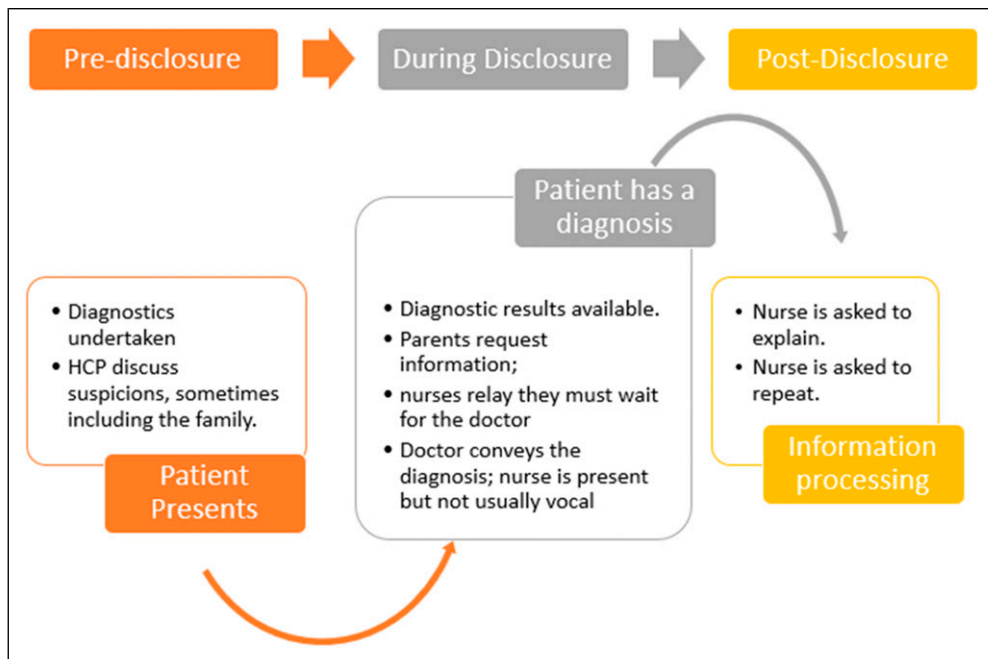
Pre-disclosure

During Disclosure

Post-Disclosure

Patient has a diagnosis

- Diagnostics undertaken
- HCP discuss suspicions, sometimes including the family.

Patient Presents

- Diagnostic results available.
- Parents request information;
- nurses relay they must wait for the doctor
- Doctor conveys the diagnosis; nurse is present but not usually vocal

- Nurse is asked to explain.
- Nurse is asked to repeat.

Information processing